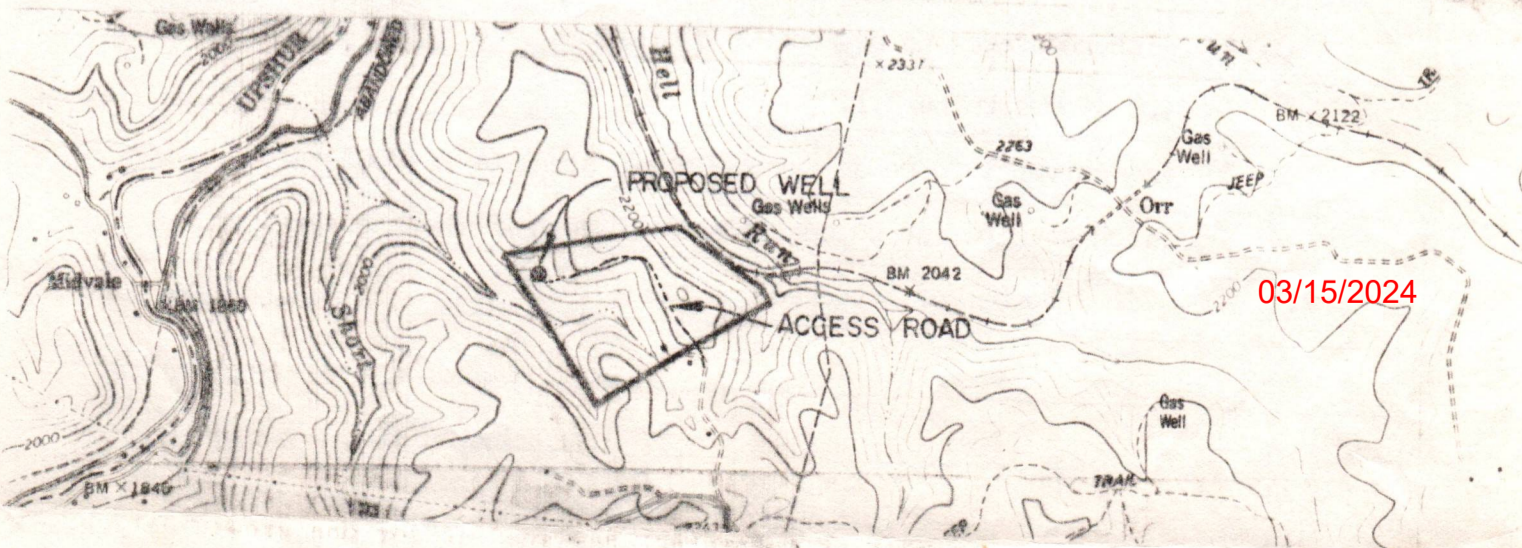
Gas Wells
2000
UPSHUR
ABANDONED
Hell
× 2337
2263
Gas Well
BM × 2122
Gas Well
JEEP
PROPOSED WELL
Gas Wells
2200
Run
Orr
Midvale
BM 1860
Shot
BM 2042
ACCESS ROAD
2200
03/15/2024
2000
Gas Well
BM × 1846
TRAIL